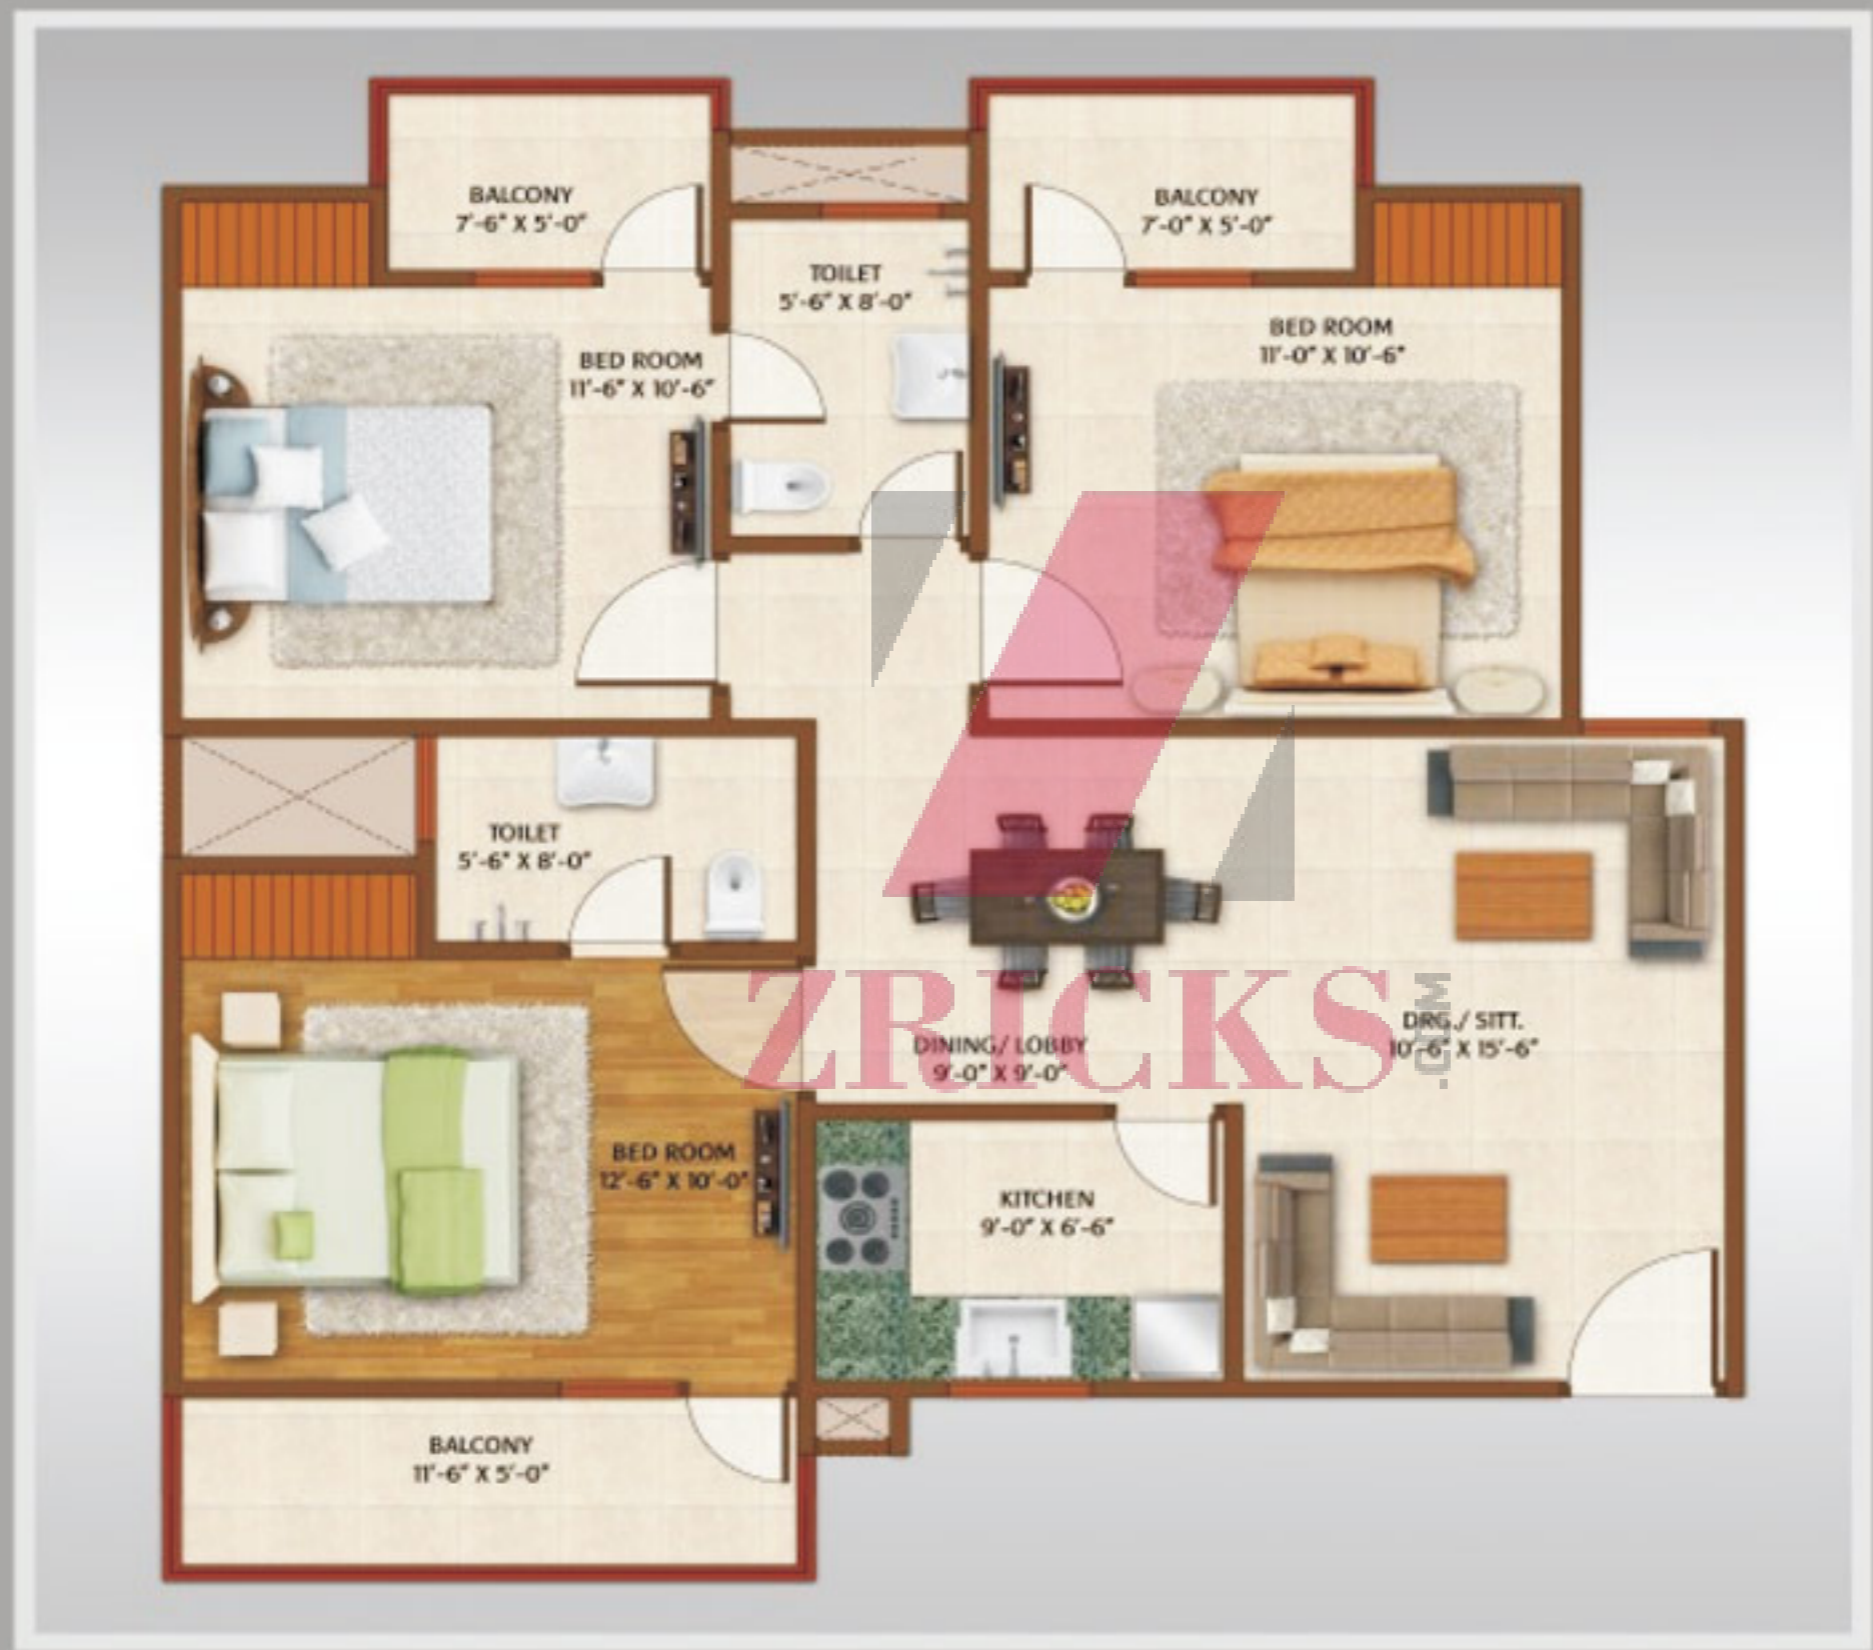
BALCONY
7'-6" X 5'-0"

BALCONY
7'-0" X 5'-0"

TOILET
5'-6" X 8'-0"

BED ROOM
11'-6" X 10'-6"

BED ROOM
11'-0" X 10'-6"

TOILET
5'-6" X 8'-0"

ZRICKS.com

DRG./ SITT.
10'-6" X 15'-6"

DINING/ LOBBY
9'-0" X 9'-0"

BED ROOM
12'-6" X 10'-0"

KITCHEN
9'-0" X 6'-6"

BALCONY
11'-6" X 5'-0"